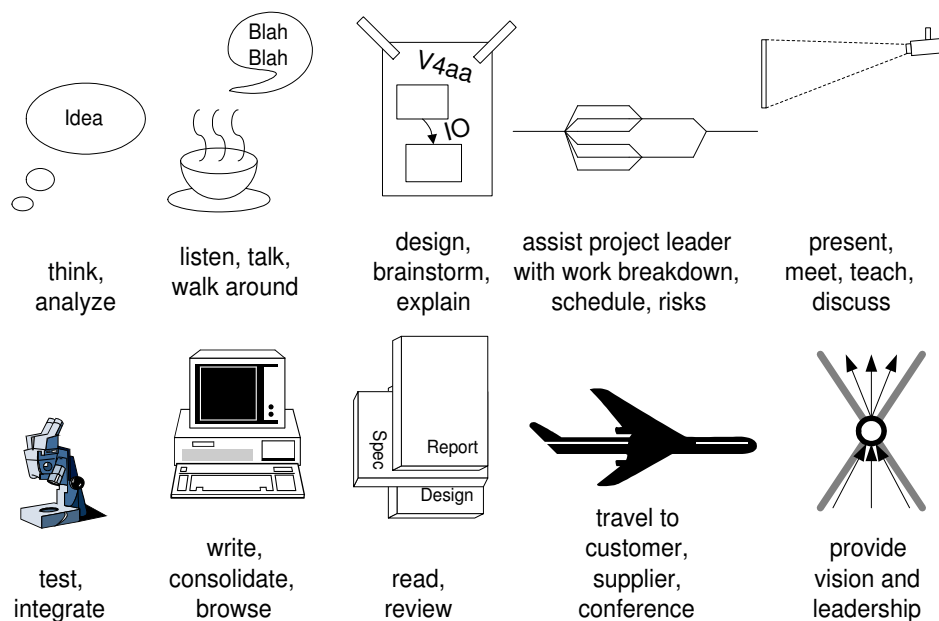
Idea

think, analyze

Blah Blah

listen, talk, walk around

V4aa

IO

design, brainstorm, explain

assist project leader with work breakdown, schedule, risks

present, meet, teach, discuss

test, integrate

write, consolidate, browse

Spec

Report

Design

read, review

travel to customer, supplier, conference

provide vision and leadership